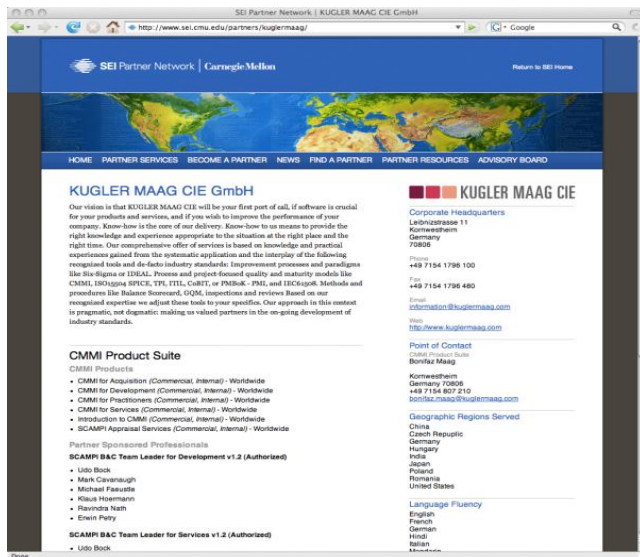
SEI Partner Network | KUGLER MAAG CIE GmbH

http://www.sei.cmu.edu/partners/kuglermaag/

Google

SEI Partner Network | Carnegie Mellon

Return to SEI Home

HOME PARTNER SERVICES BECOME A PARTNER NEWS FIND A PARTNER PARTNER RESOURCES ADVISORY BOARD

KUGLER MAAG CIE GmbH

Our vision is that KUGLER MAAG CIE will be your first port of call, if software is crucial for your products and services, and if you wish to improve the performance of your company. Know-how is the core of our delivery. Know-how to us means to provide the right knowledge and experience appropriate to the situation at the right place and the right time. Our comprehensive offer of services is based on knowledge and practical experiences gained from the systematic application and the interplay of the following recognized tools and de-facto industry standards: Improvement processes and paradigms like Six-Sigma or IDEAL. Process and project-focused quality and maturity models like CMMI, ISO15504 SPICE, TPI, ITIL, CoBIT, or PMBoK - PMI, and IEC61508. Methods and procedures like Balance Scorecard, GQM, inspections and reviews Based on our recognized expertise we adjust these tools to your specifics. Our approach in this context is pragmatic, not dogmatic: making us valued partners in the on-going development of industry standards.

CMMI Product Suite

CMMI Products

• CMMI for Acquisition (Commercial, Internal) - Worldwide
• CMMI for Development (Commercial, Internal) - Worldwide
• CMMI for Practitioners (Commercial, Internal) - Worldwide
• CMMI for Services (Commercial, Internal) - Worldwide
• Introduction to CMMI (Commercial, Internal) - Worldwide
• SCAMPI Appraisal Services (Commercial, Internal) - Worldwide

Partner Sponsored Professionals

SCAMPI B&C Team Leader for Development v1.2 (Authorized)

• Udo Bock
• Mark Cavanaugh
• Michael Faeustle
• Klaus Hoermann
• Ravindra Nath
• Erwin Petry

SCAMPI B&C Team Leader for Services v1.2 (Authorized)

• Udo Bock

KUGLER MAAG CIE

Corporate Headquarters
Leibnizstrasse 11
Kornwestheim
Germany
70806

Phone
+49 7154 1796 100

Fax
+49 7154 1796 480

Email
information@kuglermaag.com

Web
http://www.kuglermaag.com

Point of Contact
CMMI Product Suite
Bonifaz Maag

Kornwestheim
Germany 70806
+49 7154 807 210
bonifaz.maag@kuglermaag.com

Geographic Regions Served
China
Czech Republic
Germany
Hungary
India
Japan
Poland
Romania
United States

Language Fluency
English
French
German
Hindi
Italian
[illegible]

Done